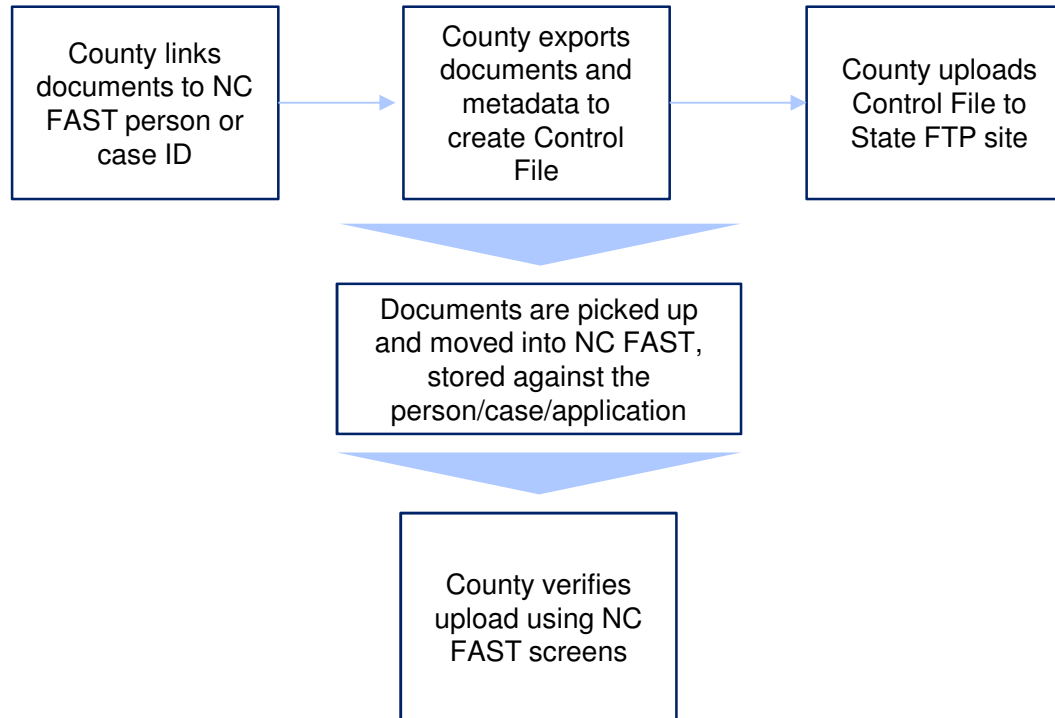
County links documents to NC FAST person or case ID

County exports documents and metadata to create Control File

County uploads Control File to State FTP site

Documents are picked up and moved into NC FAST, stored against the person/case/application

County verifies upload using NC FAST screens